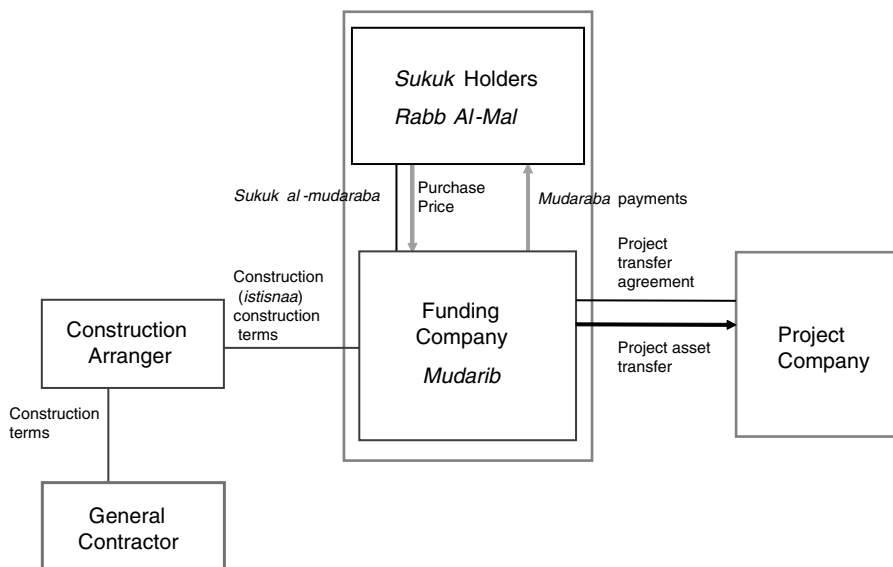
Sukuk Holders
Rabb Al-Mal

Sukuk al-mudaraba

Purchase Price

Mudaraba payments

Construction (istisnaa) construction terms

Construction Arranger

Funding Company
Mudarib

Project transfer agreement

Project asset transfer

Project Company

Construction terms

General Contractor